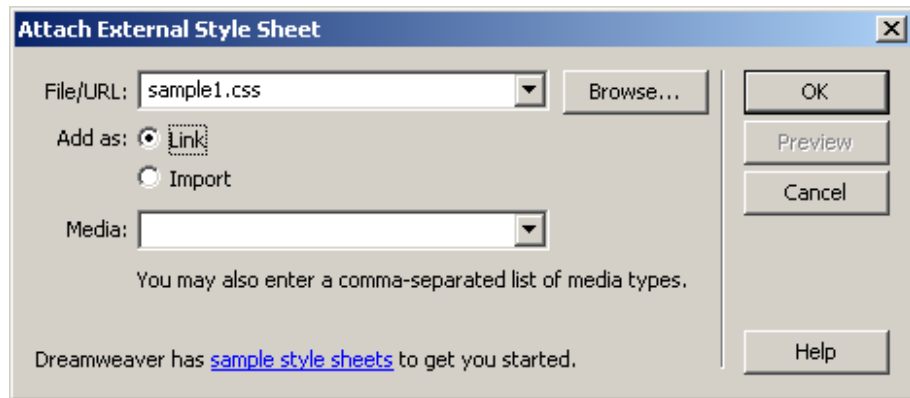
Attach External Style Sheet

File/URL: sample1.css

Browse...

OK

Add as: Link

Import

Preview

Cancel

Media:

You may also enter a comma-separated list of media types.

Dreamweaver has sample style sheets to get you started.

Help